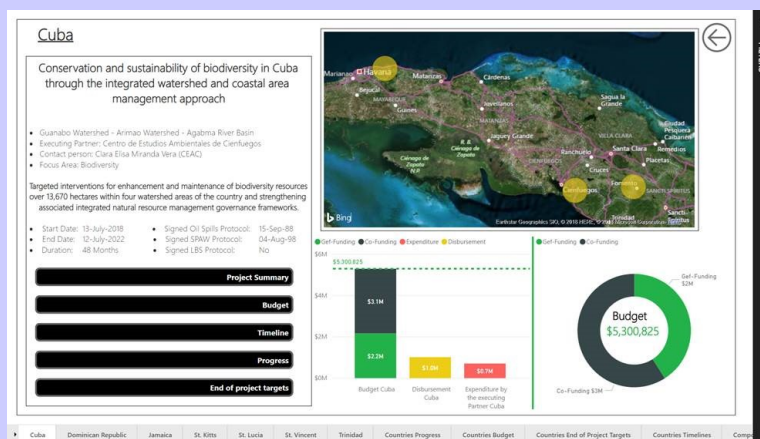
Cuba

Conservation and sustainability of biodiversity in Cuba through the integrated watershed and coastal area management approach

- Guanabo Watershed - Arimao Watershed - Agabma River Basin
- Executing Partner: Centro de Estudios Ambientales de Cienfuegos
- Contact person: Clara Elisa Miranda Vera (CEAC)
- Focus Area: Biodiversity

Targeted interventions for enhancement and maintenance of biodiversity resources over 13,670 hectares within four watershed areas of the country and strengthening associated integrated natural resource management governance frameworks.

- Start Date: 13-July-2018
- End Date: 12-July-2022
- Duration: 48 Months
- Signed Oil Spills Protocol: 15-Sep-88
- Signed SPAW Protocol: 04-Aug-98
- Signed LBS Protocol: No

Project Summary

Budget

Timeline

Progress

End of project targets

Mariano Havana Matanzas Cárdenas Bejucal Güines Jovellanos Sagua la Grande Jagüey Grande Ciudad Pesquera Caibarién Remedios Santa Clara Placetas Ranchuelo Cruces Cienfuegos Fomento Trinidad Sancti Spíritus VILLA CLARA Ciénaga de Zapata Bing Earthstar Geographics SIO, © 2018 HERE, © 2018 Microsoft Corporation

● Gef-Funding ● Co-Funding ● Expenditure ● Disbursement

$6M
$5,300,825
$4M
$3.1M
$2M
$2.2M
$1.0M
$0.7M
$0M
Budget Cuba
Disbursement Cuba
Expenditure by the executing Partner Cuba

● Gef-Funding ● Co-Funding

Gef-Funding $2M
Budget
$5,300,825
Co-Funding $3M

Cuba | Dominican Republic | Jamaica | St. Kitts | St. Lucia | St. Vincent | Trinidad | Countries Progress | Countries Budget | Countries End of Project Targets | Countries Timelines | Comp